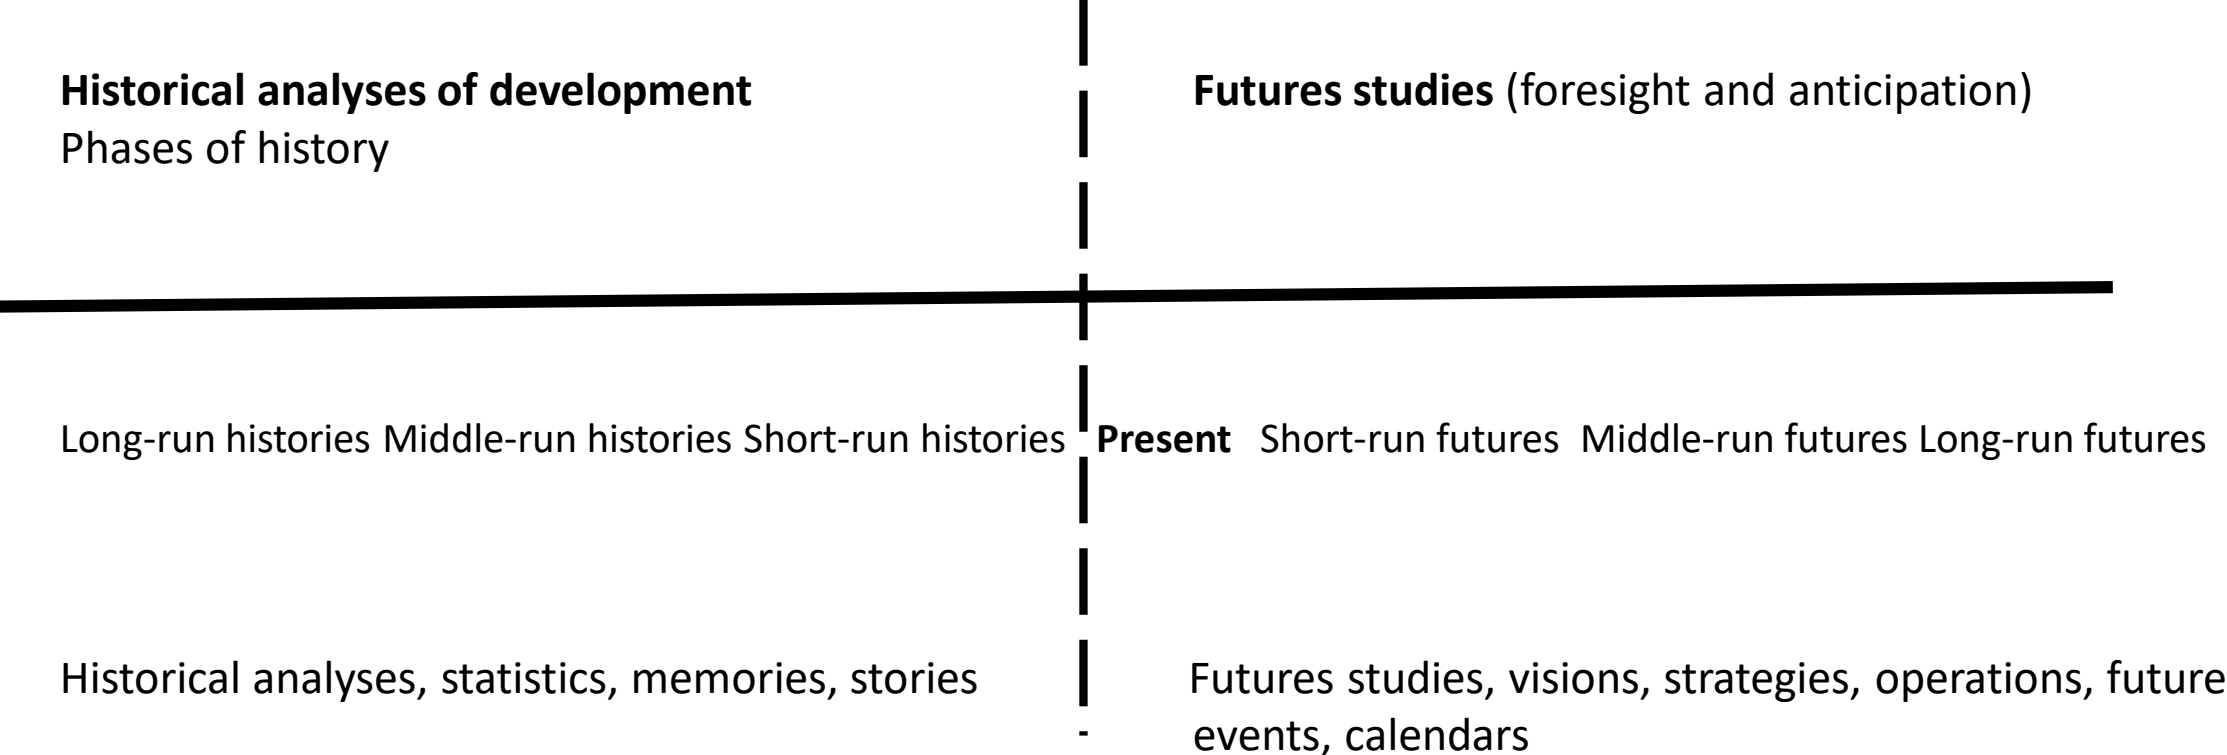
Historical analyses of development
Phases of history

Futures studies (foresight and anticipation)

Long-run histories Middle-run histories Short-run histories Present Short-run futures Middle-run futures Long-run futures

Historical analyses, statistics, memories, stories

Futures studies, visions, strategies, operations, future events, calendars